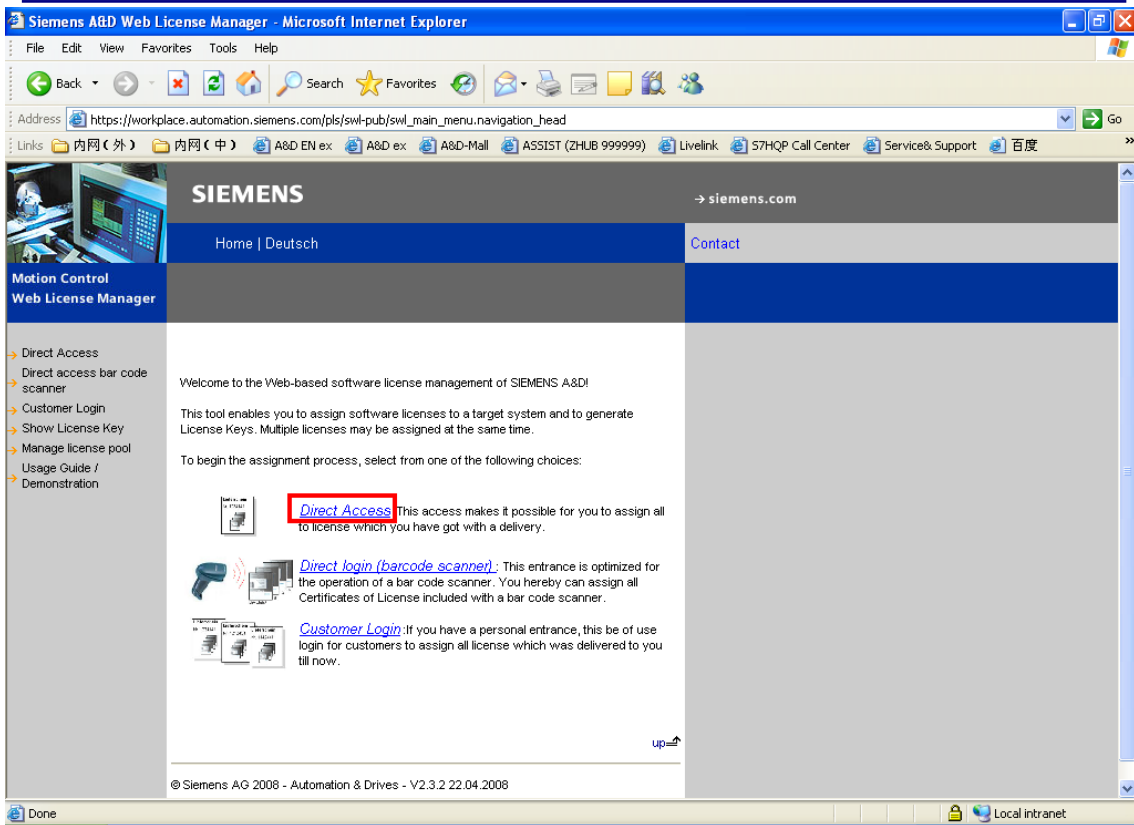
Siemens A&D Web License Manager - Microsoft Internet Explorer

File Edit View Favorites Tools Help

Back Search Favorites

Address https://workplace.automation.siemens.com/pls/swl-pub/swl_main_menu.navigation_head Go

Links 内网(外) 内网(中) A&D EN ex A&D ex A&D-Mall ASSIST (ZHUB 999999) Livelink S7HQP Call Center Service& Support 百度

SIEMENS

→ siemens.com

Home | Deutsch

Contact

Motion Control
Web License Manager

Direct Access
Direct access bar code scanner
Customer Login
Show License Key
Manage license pool
Usage Guide / Demonstration

Welcome to the Web-based software license management of SIEMENS A&D!

This tool enables you to assign software licenses to a target system and to generate License Keys. Multiple licenses may be assigned at the same time.

To begin the assignment process, select from one of the following choices:

Direct Access This access makes it possible for you to assign all to license which you have got with a delivery.

Direct login (barcode scanner) : This entrance is optimized for the operation of a bar code scanner. You hereby can assign all Certificates of License included with a bar code scanner.

Customer Login :If you have a personal entrance, this be of use login for customers to assign all license which was delivered to you till now.

up

© Siemens AG 2008 - Automation & Drives - V2.3.2 22.04.2008

Done

Local intranet